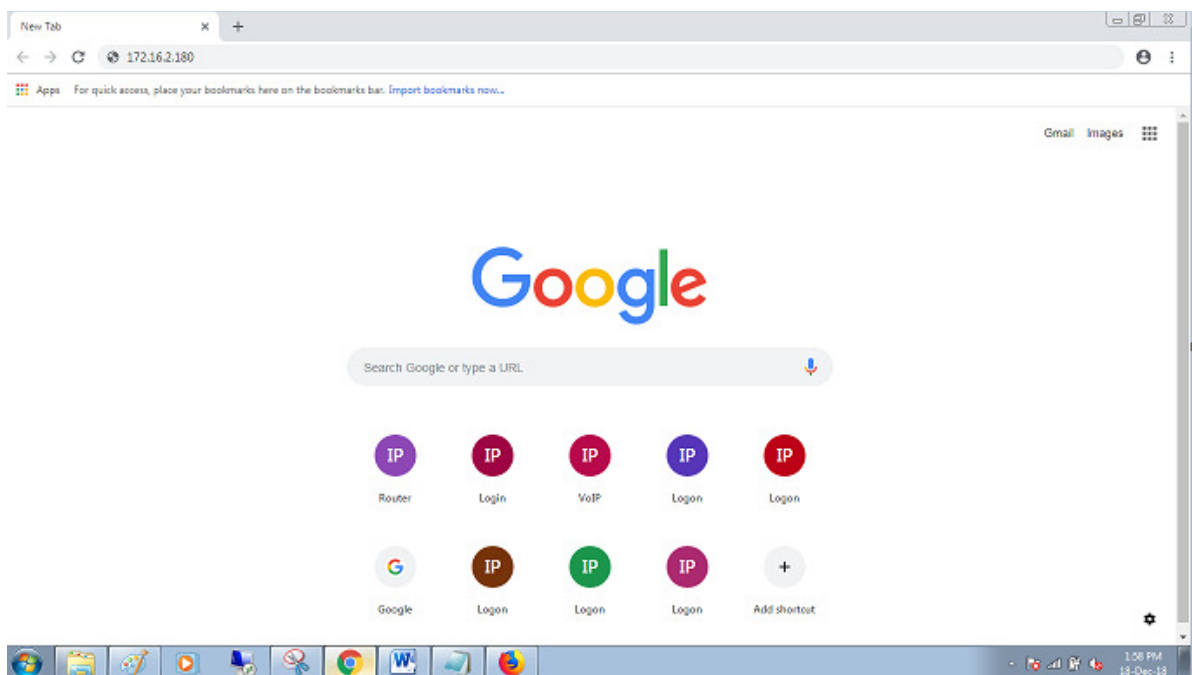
New Tab ×

172.16.2.180

Apps For quick access, place your bookmarks here on the bookmarks bar. Import bookmarks now...

Gmail Images

Google

Search Google or type a URL

IP Router
IP Login
IP VoIP
IP Logon
IP Logon

G Google
IP Logon
IP Logon
IP Logon
+ Add shortcut

1:58 PM
18-Dec-18